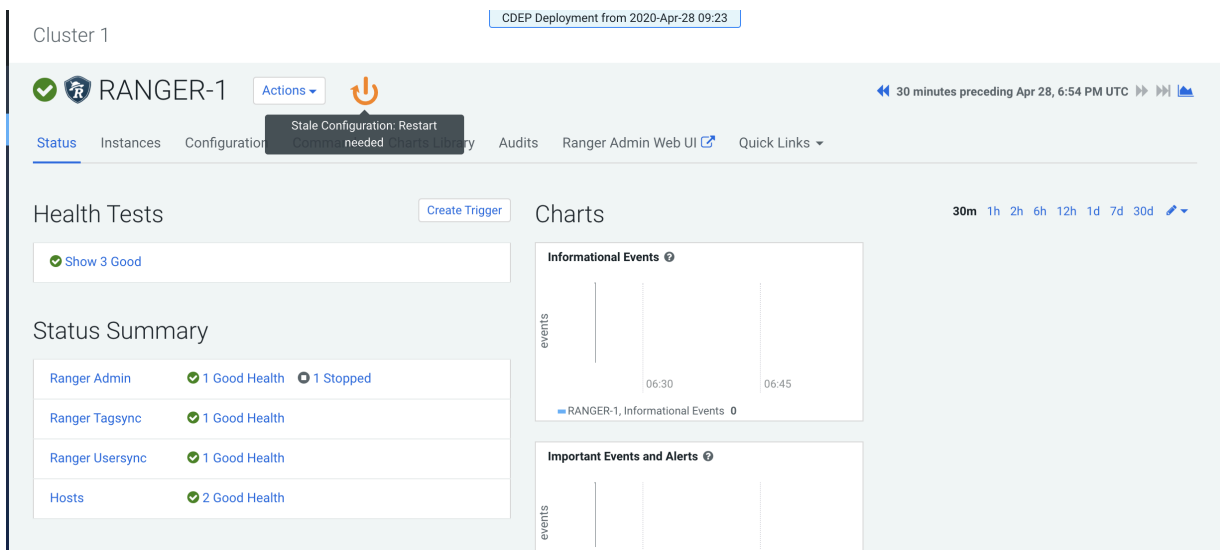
CDEP Deployment from 2020-Apr-28 09:23

Cluster 1

RANGER-1 Actions

Stale Configuration: Restart needed

30 minutes preceding Apr 28, 6:54 PM UTC

Status Instances Configuration Comma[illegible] Charts Library Audits Ranger Admin Web UI Quick Links

Health Tests

Create Trigger

Show 3 Good

Status Summary

| | |
|---|---|
| Ranger Admin | 1 Good Health 1 Stopped |
| Ranger Tagsync | 1 Good Health |
| Ranger Usersync | 1 Good Health |
| Hosts | 2 Good Health |

Charts

30m 1h 2h 6h 12h 1d 7d 30d

Informational Events

events

06:30 06:45

RANGER-1, Informational Events 0

Important Events and Alerts

events